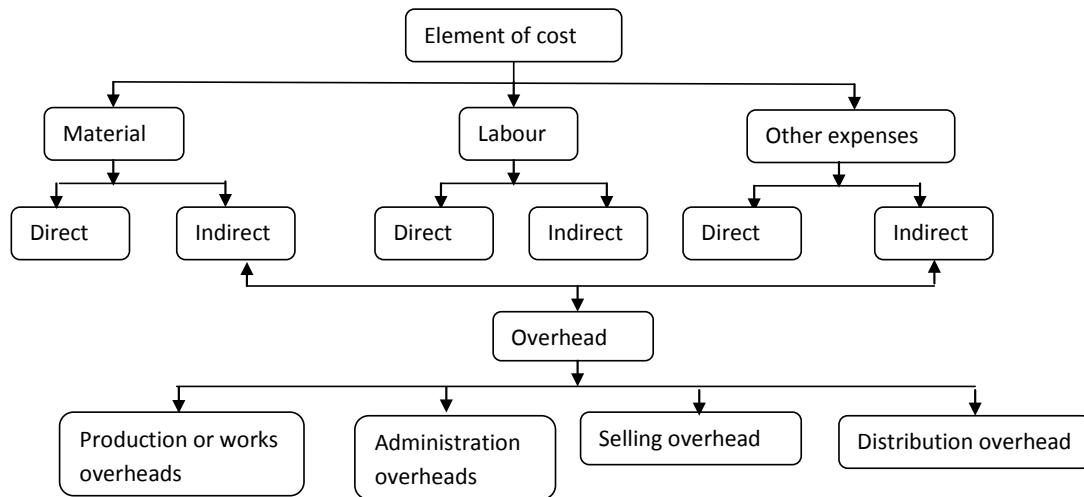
Element of cost

Material

Labour

Other expenses

Direct

Indirect

Direct

Indirect

Direct

Indirect

Overhead

Production or works overheads

Administration overheads

Selling overhead

Distribution overhead